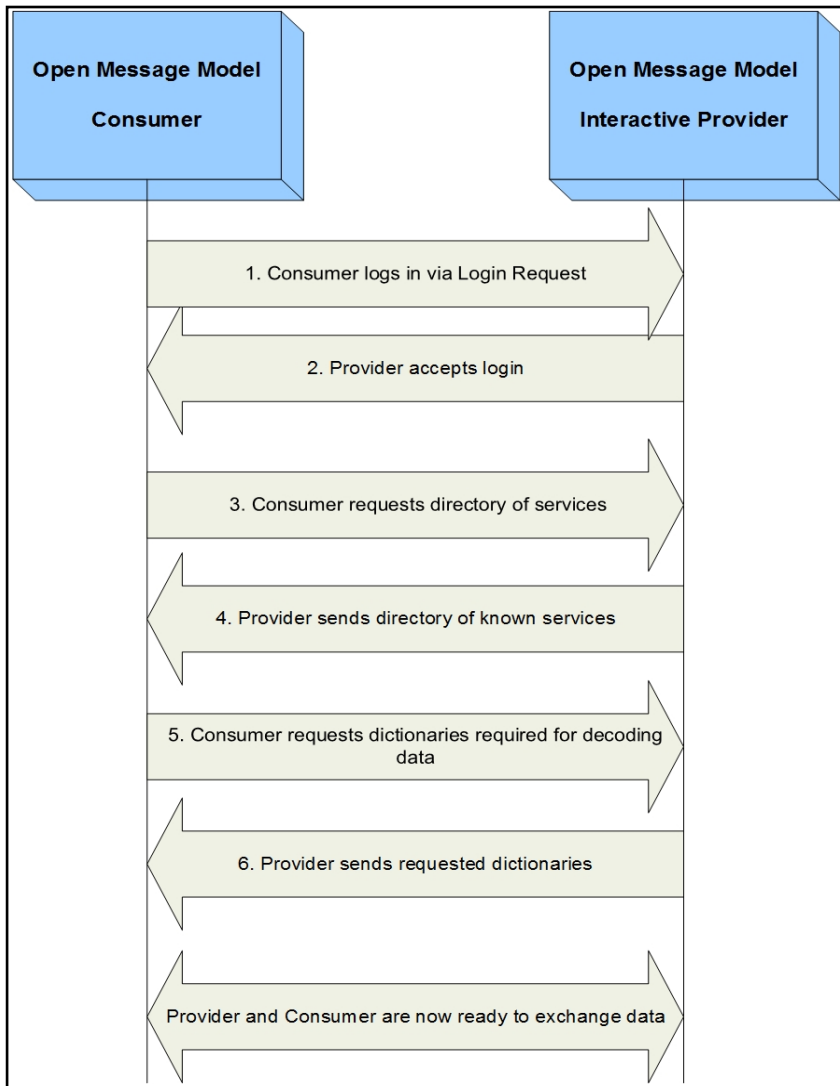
Open Message Model

Consumer

Open Message Model

Interactive Provider

1. Consumer logs in via Login Request

2. Provider accepts login

3. Consumer requests directory of services

4. Provider sends directory of known services

5. Consumer requests dictionaries required for decoding data

6. Provider sends requested dictionaries

Provider and Consumer are now ready to exchange data